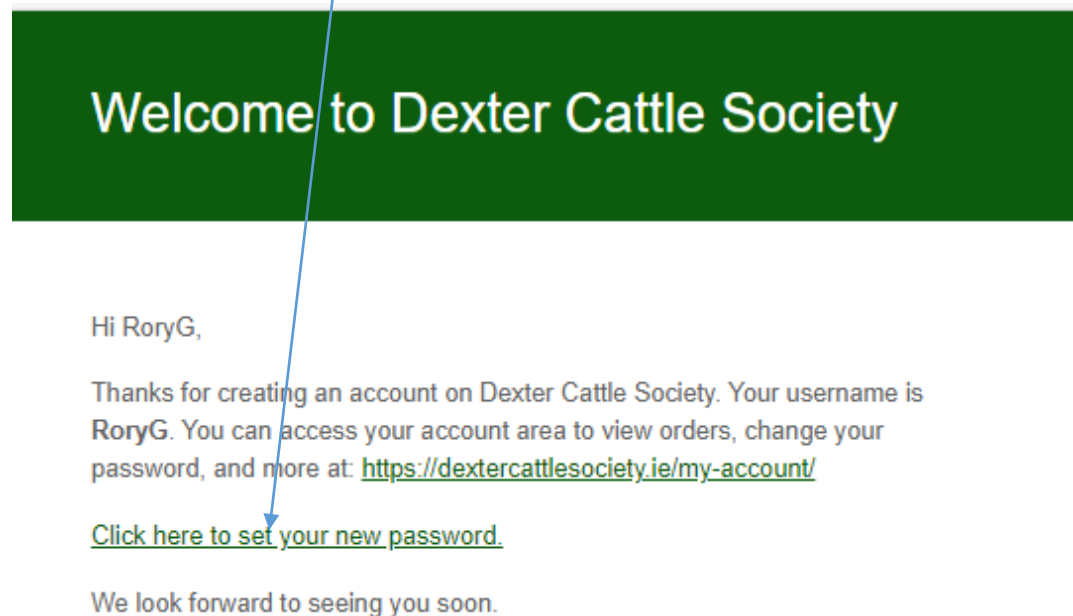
Welcome to Dexter Cattle Society

Hi RoryG,

Thanks for creating an account on Dexter Cattle Society. Your username is **RoryG**. You can access your account area to view orders, change your password, and more at: https://dextercattlesociety.ie/my-account/

Click here to set your new password.

We look forward to seeing you soon.